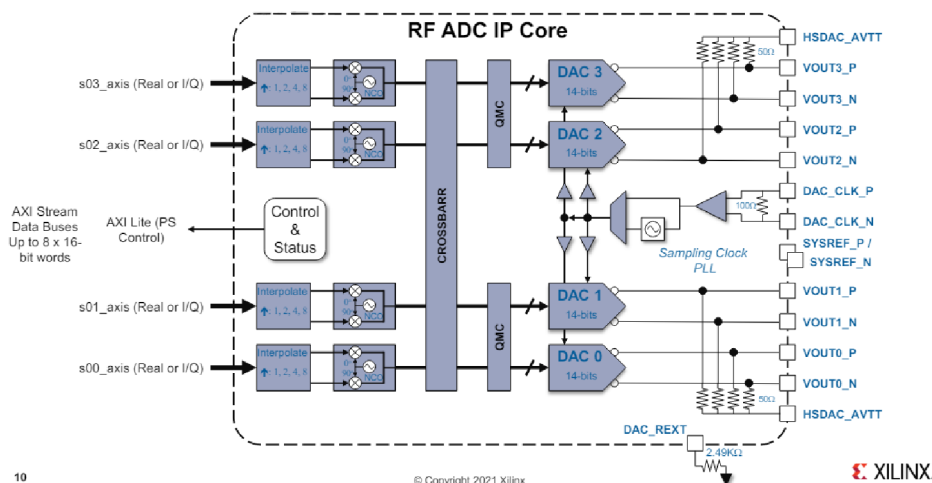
RF ADC IP Core

s03_axis (Real or I/Q)

Interpolate
↑ 1, 2, 4, 8

0°
90°
NCO

s02_axis (Real or I/Q)

Interpolate
↑ 1, 2, 4, 8

0°
90°
NCO

AXI Stream Data Buses Up to 8 x 16-bit words

AXI Lite (PS Control)

Control & Status

s01_axis (Real or I/Q)

Interpolate
↑ 1, 2, 4, 8

0°
90°
NCO

s00_axis (Real or I/Q)

Interpolate
↑ 1, 2, 4, 8

0°
90°
NCO

CROSSBARR

QMC

QMC

DAC 3
14-bits

DAC 2
14-bits

DAC 1
14-bits

DAC 0
14-bits

Sampling Clock PLL

100Ω

50Ω

50Ω

HSDAC_AVTT
VOUT3_P
VOUT3_N
VOUT2_P
VOUT2_N
DAC_CLK_P
DAC_CLK_N
SYSREF_P / SYSREF_N
VOUT1_P
VOUT1_N
VOUT0_P
VOUT0_N
HSDAC_AVTT

DAC_REXT
2.49KΩ

10

© Copyright 2021 Xilinx

XILINX